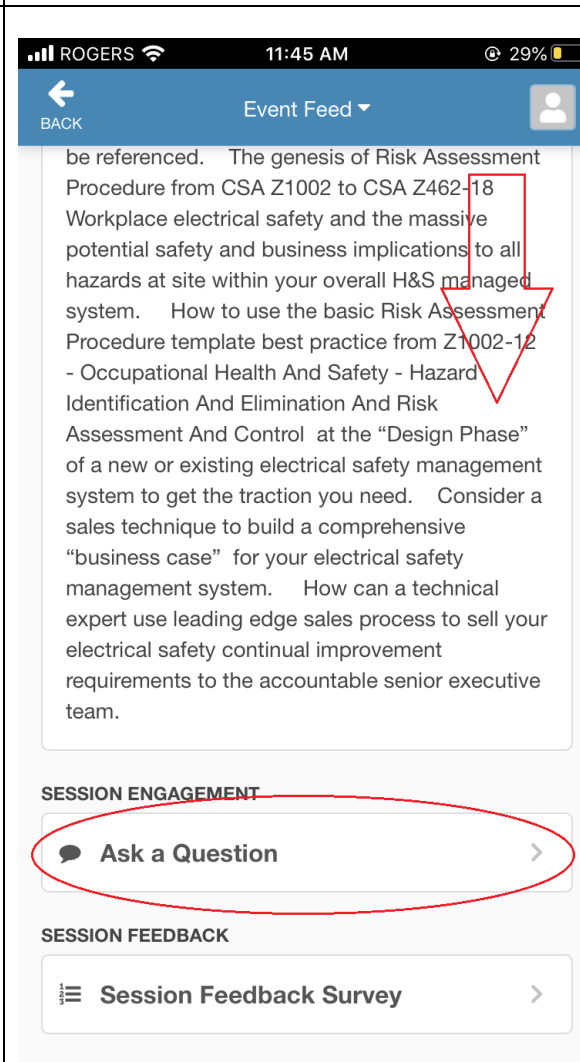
ROGERS 11:45 AM 29%

BACK

Event Feed

be referenced. The genesis of Risk Assessment Procedure from CSA Z1002 to CSA Z462-18 Workplace electrical safety and the massive potential safety and business implications to all hazards at site within your overall H&S managed system. How to use the basic Risk Assessment Procedure template best practice from Z1002-12 - Occupational Health And Safety - Hazard Identification And Elimination And Risk Assessment And Control at the “Design Phase” of a new or existing electrical safety management system to get the traction you need. Consider a sales technique to build a comprehensive “business case” for your electrical safety management system. How can a technical expert use leading edge sales process to sell your electrical safety continual improvement requirements to the accountable senior executive team.

SESSION ENGAGEMENT

Ask a Question

SESSION FEEDBACK

Session Feedback Survey